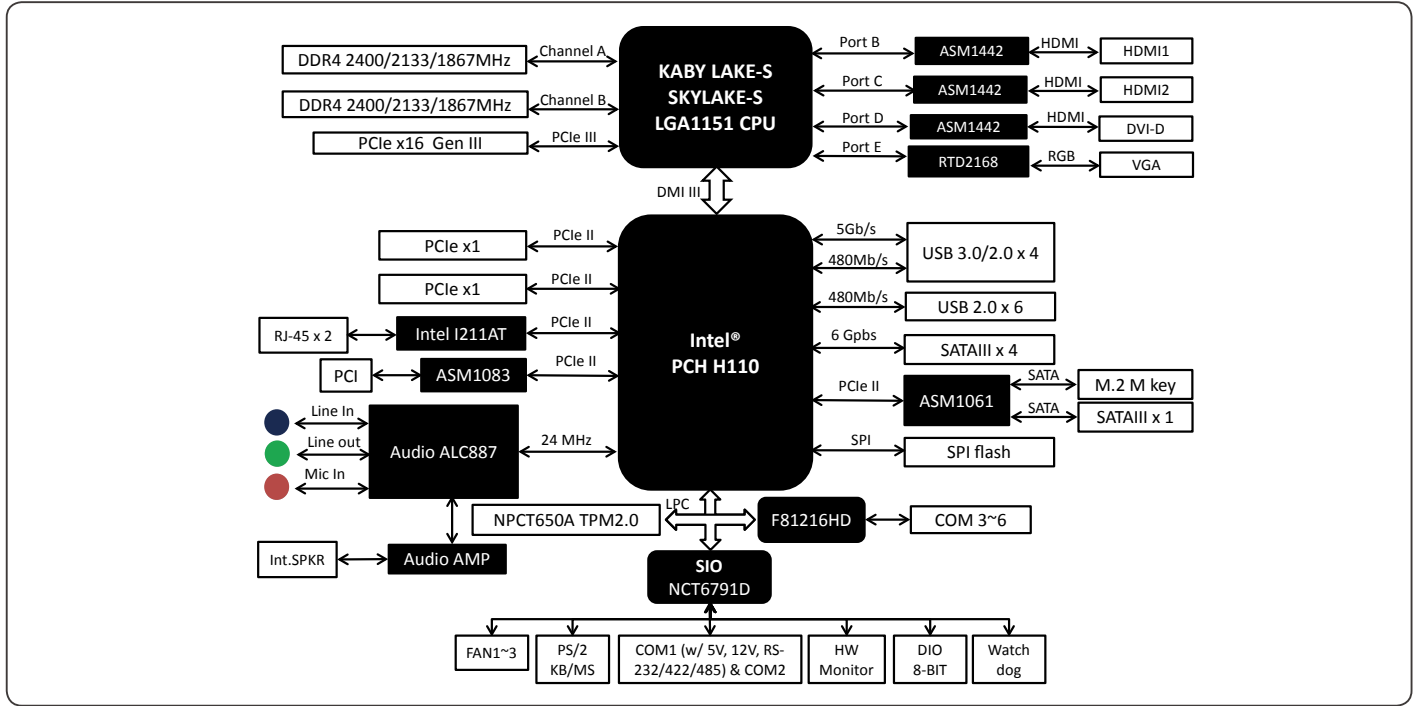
DDR4 2400/2133/1867MHz
Channel A
DDR4 2400/2133/1867MHz
Channel B
PCIe x16 Gen III
PCIe III

KABY LAKE-S
SKYLAKE-S
LGA1151 CPU

Port B
ASM1442
HDMI
HDMI1
Port C
ASM1442
HDMI
HDMI2
Port D
ASM1442
HDMI
DVI-D
Port E
RTD2168
RGB
VGA

DMI III

PCIe x1
PCIe II
PCIe x1
PCIe II
RJ-45 x 2
Intel I211AT
PCIe II
PCI
ASM1083
PCIe II
Line In
Line out
Mic In
Audio ALC887
24 MHz

Intel®
PCH H110

5Gb/s
480Mb/s
USB 3.0/2.0 x 4
480Mb/s
USB 2.0 x 6
6 Gpbs
SATAIII x 4
PCIe II
ASM1061
SATA
M.2 M key
SATA
SATAIII x 1
SPI
SPI flash

LPC
NPCT650A TPM2.0
F81216HD
COM 3~6
Int.SPKR
Audio AMP
SIO
NCT6791D

FAN1~3
PS/2
KB/MS
COM1 (w/ 5V, 12V, RS-232/422/485) & COM2
HW
Monitor
DIO
8-BIT
Watch
dog